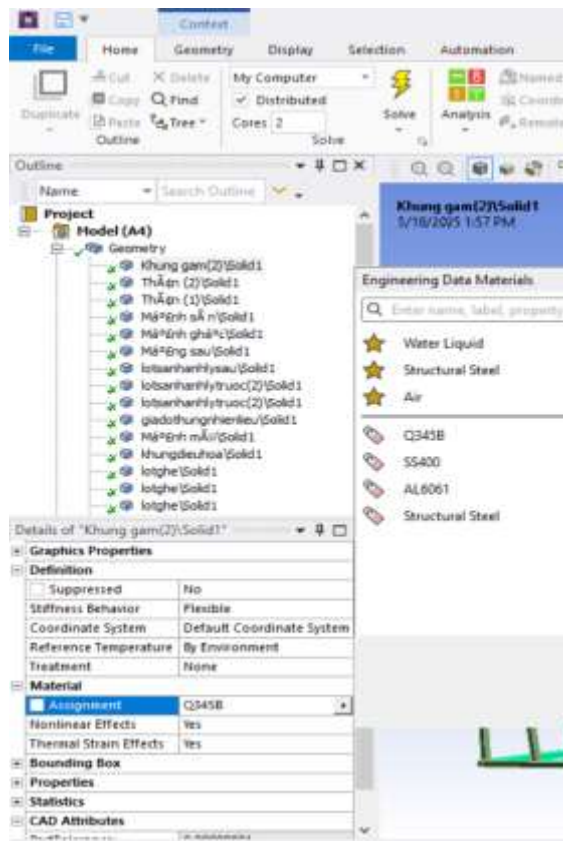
Context

File | Home | Geometry | Display | Selection | Automation

Duplicate | Cut | Copy | Paste | Delete | Find | Tree | Outline

My Computer
Distributed
Cores 2
Solve

Solve | Analysis | Named | Coordi | Remote

Outline

Name | Search Outline

Project
Model (A4)
Geometry
Khung gam(2)\Solid1
ThÃ¢n (2)\Solid1
ThÃ¢n (1)\Solid1
MÃ°Ã¬nh sÃ n\Solid1
MÃ°Ã¬nh ghÃ¢c\Solid1
MÃ°Ãng sau\Solid1
loisanhanhlysau\Solid1
loisanhanhlytruoc(2)\Solid1
loisanhanhlytruoc(2)\Solid1
giadothungnhienlieu\Solid1
MÃ°Ã¬nh mÃ\Solid1
khungdieuhoa\Solid1
loitghe\Solid1
loitghe\Solid1
loitghe\Solid1

Khung gam(2)\Solid1
5/18/2025 1:57 PM

Engineering Data Materials
Enter name, label, property
Water Liquid
Structural Steel
Air
Q345B
SS400
AL6061
Structural Steel

Details of "Khung gam(2)\Solid1"

| | |
|---|---|
| Graphics Properties | |
| Definition | |
| Suppressed | No |
| Stiffness Behavior | Flexible |
| Coordinate System | Default Coordinate System |
| Reference Temperature | By Environment |
| Treatment | None |
| Material | |
| Assignment | Q345B |
| Nonlinear Effects | Yes |
| Thermal Strain Effects | Yes |
| Bounding Box | |
| Properties | |
| Statistics | |
| CAD Attributes | |